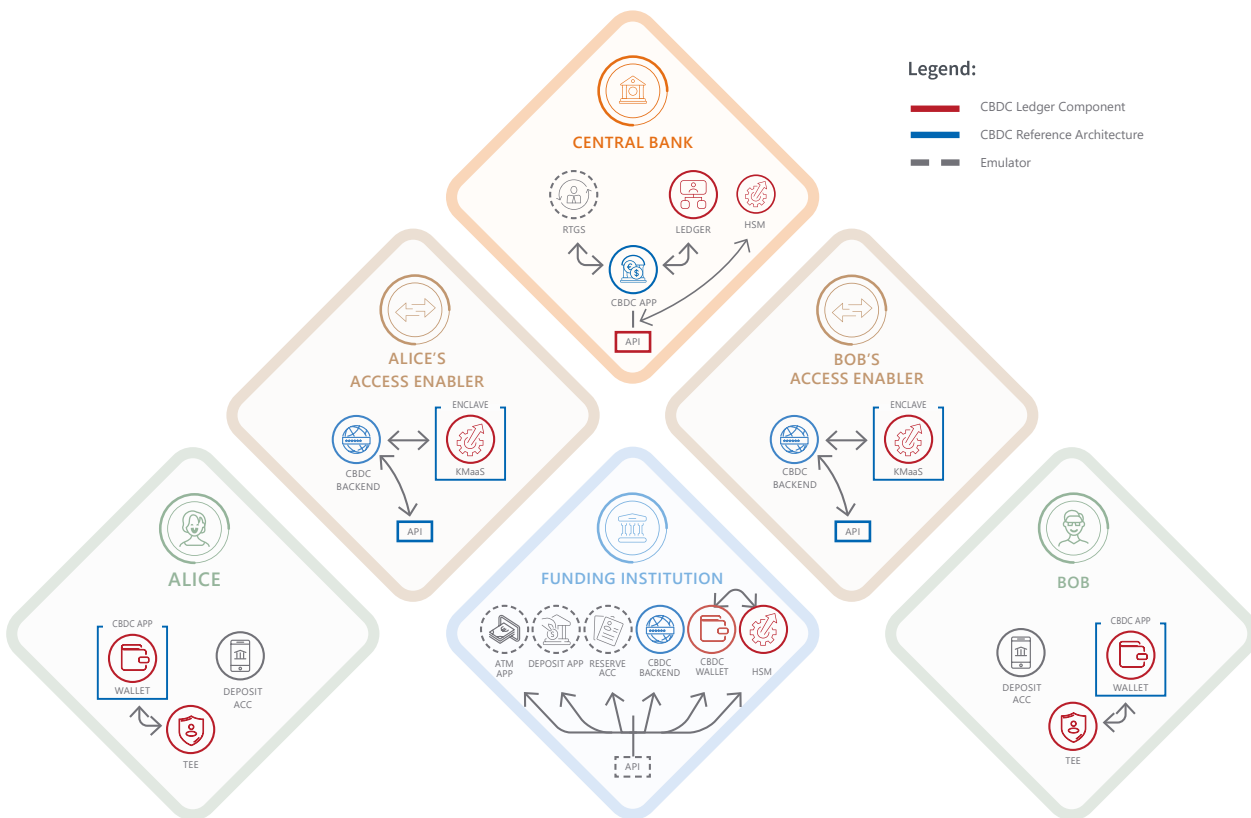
Legend:
CBDC Ledger Component
CBDC Reference Architecture
Emulator

CENTRAL BANK
RTGS
LEDGER
HSM
CBDC APP
API

ALICE'S ACCESS ENABLER
ENCLAVE
CBDC BACKEND
KMaaS
API

BOB'S ACCESS ENABLER
ENCLAVE
CBDC BACKEND
KMaaS
API

ALICE
CBDC APP
WALLET
DEPOSIT ACC
TEE

FUNDING INSTITUTION
ATM APP
DEPOSIT APP
RESERVE ACC
CBDC BACKEND
CBDC WALLET
HSM
API

BOB
CBDC APP
DEPOSIT ACC
WALLET
TEE